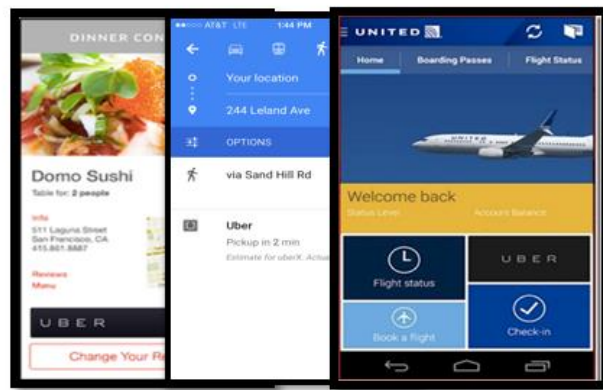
DINNER CON

Domo Sushi
Table for: 2 people

Info
511 Laguna Street
San Francisco, CA
415.861.8887

Reviews
Menu

UBER

Change Your R

AT&T LTE 1:44 PM

Your location

244 Leland Ave

OPTIONS

via Sand Hill Rd

Uber
Pickup in 2 min
Estimate for uberX. Actua

UNITED

Home Boarding Passes Flight Status

UNITED

Welcome back
Status Level Account Balance

Flight status

UBER

Book a flight

Check-in